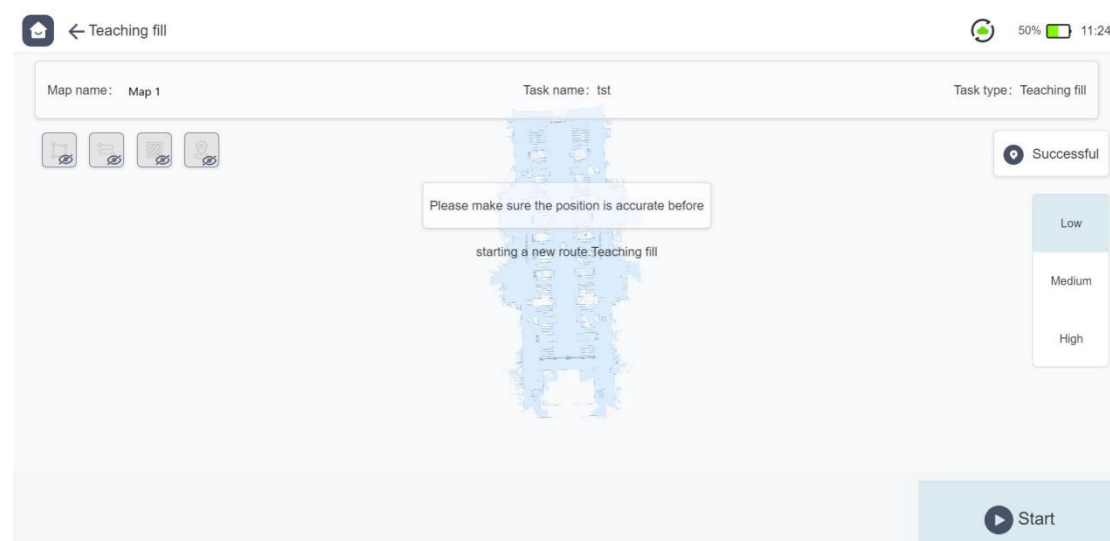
← Teaching fill

50% 11:24

Map name: Map 1

Task name: tst

Task type: Teaching fill

Successful

Please make sure the position is accurate before

starting a new route Teaching fill

Low

Medium

High

Start